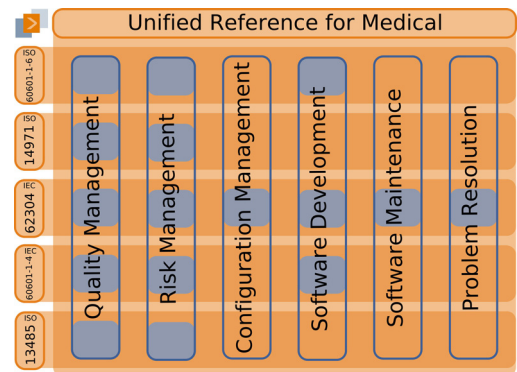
Unified Reference for Medical

ISO 60601-1-6

ISO 14971

IEC 62304

IEC 60601-1-4

ISO 13485

Quality Management

Risk Management

Configuration Management

Software Development

Software Maintenance

Problem Resolution